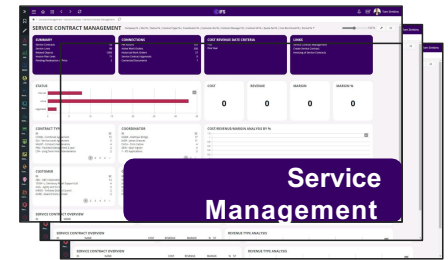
IFS

SERVICE CONTRACT MANAGEMENT

SUMMARY

CONNECTIONS

COST REVENUE DATE CRITERIA

LINKS

STATUS

COST
0

REVENUE
0

MARGIN
0

MARGIN %
0

CONTRACT TYPE

COORDINATOR

COST/REVENUE/MARGIN ANALYSIS BY %

CUSTOMER

SERVICE CONTRACT OVERVIEW

REVENUE TYPE ANALYSIS

Service Management